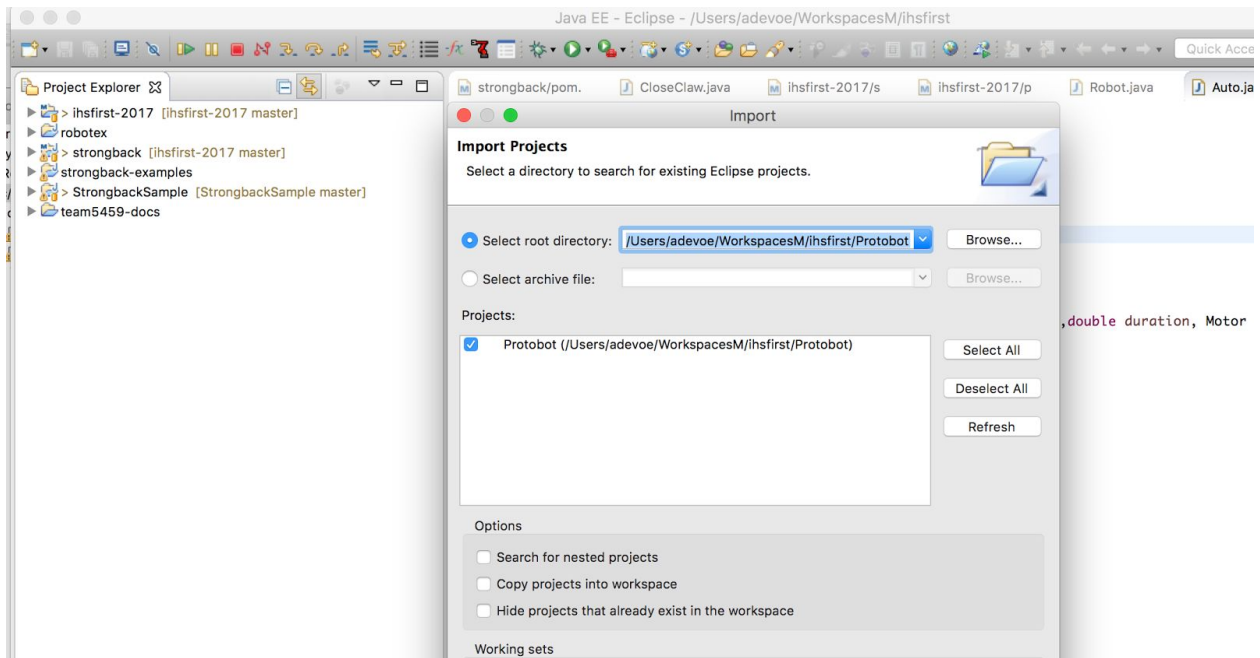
Java EE - Eclipse - /Users/adevoe/WorkspacesM/ihsfirst

Quick Acce

Project Explorer

> ihsfirst-2017 [ihsfirst-2017 master]
robotex
> strongback [ihsfirst-2017 master]
strongback-examples
> StrongbackSample [StrongbackSample master]
team5459-docs

strongback/pom.
CloseClaw.java
ihsfirst-2017/s
ihsfirst-2017/p
Robot.java
Auto.ja

,double duration, Motor

Import

Import Projects
Select a directory to search for existing Eclipse projects.

Select root directory: /Users/adevoe/WorkspacesM/ihsfirst/Protobot
Browse...
Select archive file:
Browse...

Projects:
Protobot (/Users/adevoe/WorkspacesM/ihsfirst/Protobot)
Select All
Deselect All
Refresh

Options
Search for nested projects
Copy projects into workspace
Hide projects that already exist in the workspace

Working sets